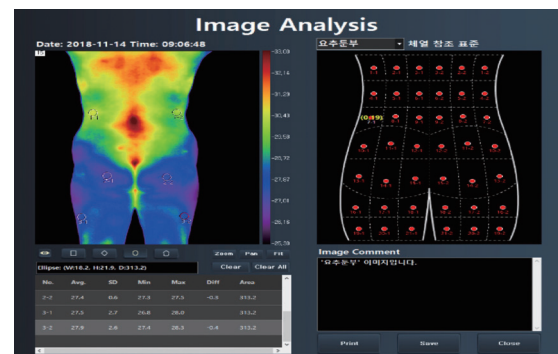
Image Analysis

Date: 2018-11-14 Time: 09:06:48

-33.09
-32.14
-31.29
-30.43
-29.58
-28.72
-27.87
-27.01
-26.16
-25.30

요추둔부 체열 참조 표준

Zoom Pan Fit

Ellipse: (W:18.2, H:21.9, D:313.2)

Clear Clear All

| No. | Avg. | SD | Min | Max | Diff | Area |
|---|---|---|---|---|---|---|
| 2-2 | 27.4 | 0.6 | 27.3 | 27.5 | -0.3 | 313.2 |
| 3-1 | 27.3 | 2.7 | 26.8 | 28.0 | | 313.2 |
| 3-2 | 27.9 | 2.8 | 27.4 | 28.3 | -0.4 | 313.2 |

Image Comment

'요추둔부' 이미지입니다.

Print Save Close